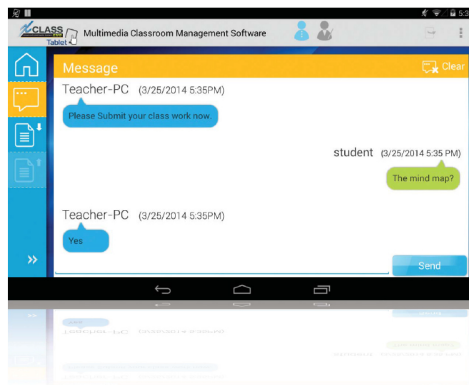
CLASS Tablet

Multimedia Classroom Management Software

Message

Clear

Teacher-PC (3/25/2014 5:35PM)

Please Submit your class work now.

student (3/25/2014 5:35 PM)

The mind map?

Teacher-PC (3/25/2014 5:35PM)

Yes

Send